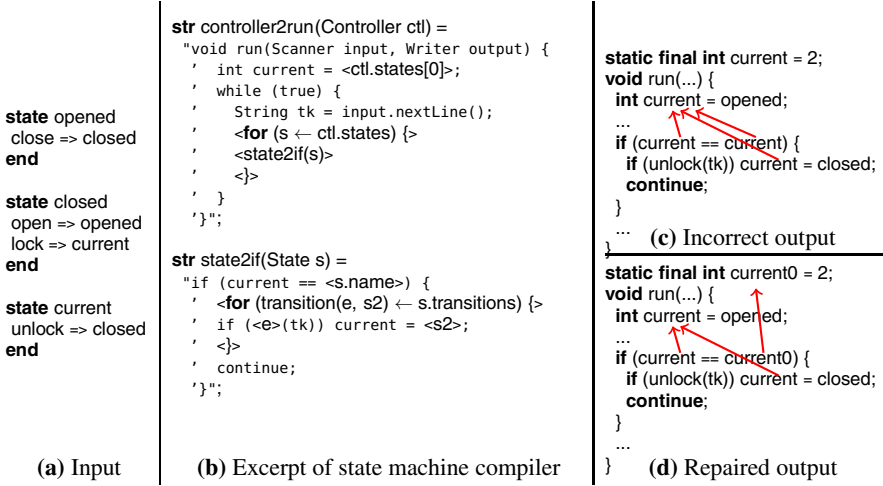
state opened
close => closed
end

state closed
open => opened
lock => current
end

state current
unlock => closed
end

(a) Input

str controller2run(Controller ctl) =
"void run(Scanner input, Writer output) {
' int current = <ctl.states[0]>;
' while (true) {
' String tk = input.nextLine();
' <for (s ← ctl.states) {>
' <state2if(s)>
' <}>
' }
'}";

str state2if(State s) =
"if (current == <s.name>) {
' <for (transition(e, s2) ← s.transitions) {>
' if (<e>(tk)) current = <s2>;
' <}>
' continue;
'}";

(b) Excerpt of state machine compiler

static final int current = 2;
void run(...) {
int current = opened;
...
if (current == current) {
if (unlock(tk)) current = closed;
continue;
}
...
}

(c) Incorrect output

static final int current0 = 2;
void run(...) {
int current = opened;
...
if (current == current0) {
if (unlock(tk)) current = closed;
continue;
}
...
}

(d) Repaired output